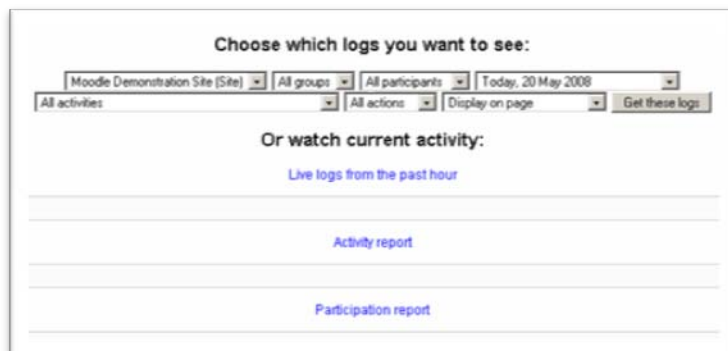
Choose which logs you want to see:

Moodle Demonstration Site (Site) | All groups | All participants | Today, 20 May 2008
All activities | All actions | Display on page | Get these logs

Or watch current activity:

Live logs from the past hour

Activity report

Participation report